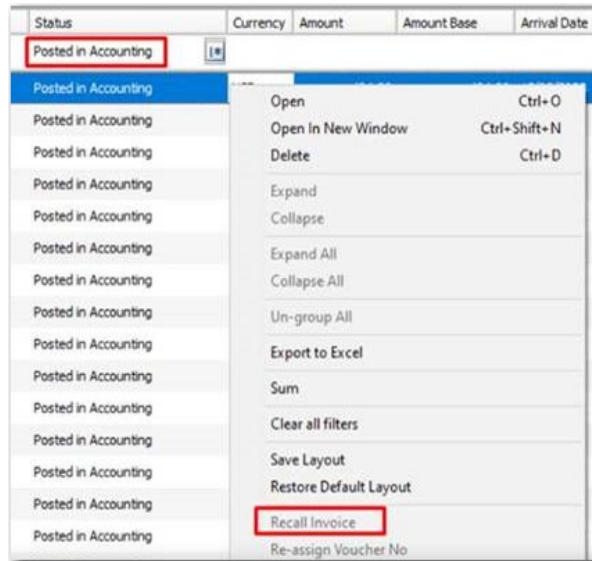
| Status | Currency | Amount | Amount Base | Arrival Date |
|---|---|---|---|---|
| Posted in Accounting | | | | |
| Posted in Accounting | | | | |
| Posted in Accounting | | | | |
| Posted in Accounting | | | | |
| Posted in Accounting | | | | |
| Posted in Accounting | | | | |
| Posted in Accounting | | | | |
| Posted in Accounting | | | | |
| Posted in Accounting | | | | |
| Posted in Accounting | | | | |
| Posted in Accounting | | | | |
| Posted in Accounting | | | | |
| Posted in Accounting | | | | |
| Posted in Accounting | | | | |
| Posted in Accounting | | | | |
| Posted in Accounting | | | | |
| Posted in Accounting | | | | |

Open Ctrl+O
Open In New Window Ctrl+Shift+N
Delete Ctrl+D
Expand
Collapse
Expand All
Collapse All
Un-group All
Export to Excel
Sum
Clear all filters
Save Layout
Restore Default Layout
Recall Invoice
Re-assign Voucher No